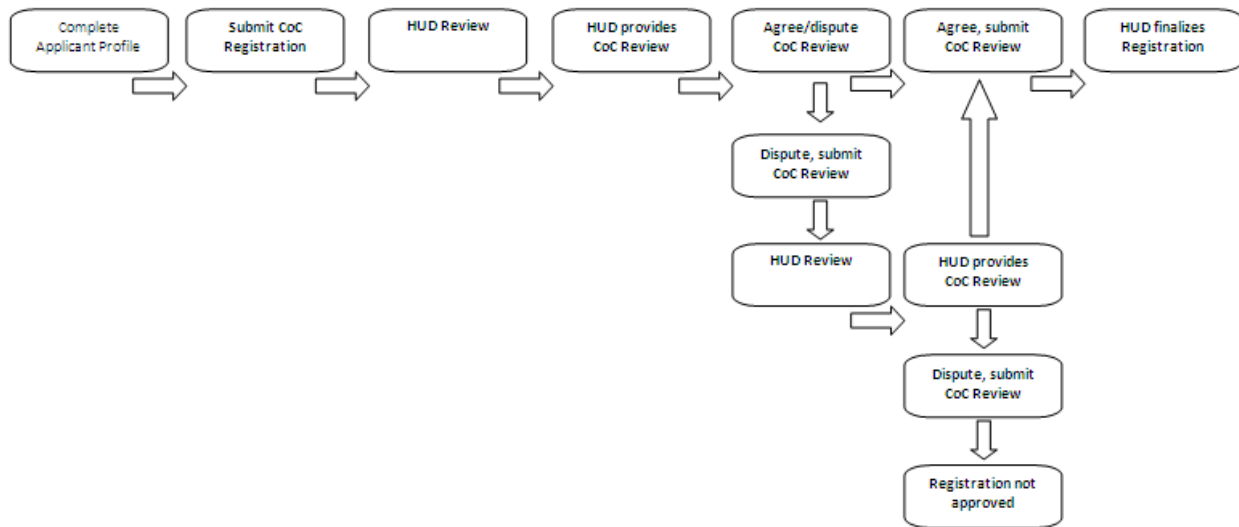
Complete Applicant Profile

Submit CoC Registration

HUD Review

HUD provides CoC Review

Agree/dispute CoC Review

Agree, submit CoC Review

HUD finalizes Registration

Dispute, submit CoC Review

HUD Review

HUD provides CoC Review

Dispute, submit CoC Review

Registration not approved